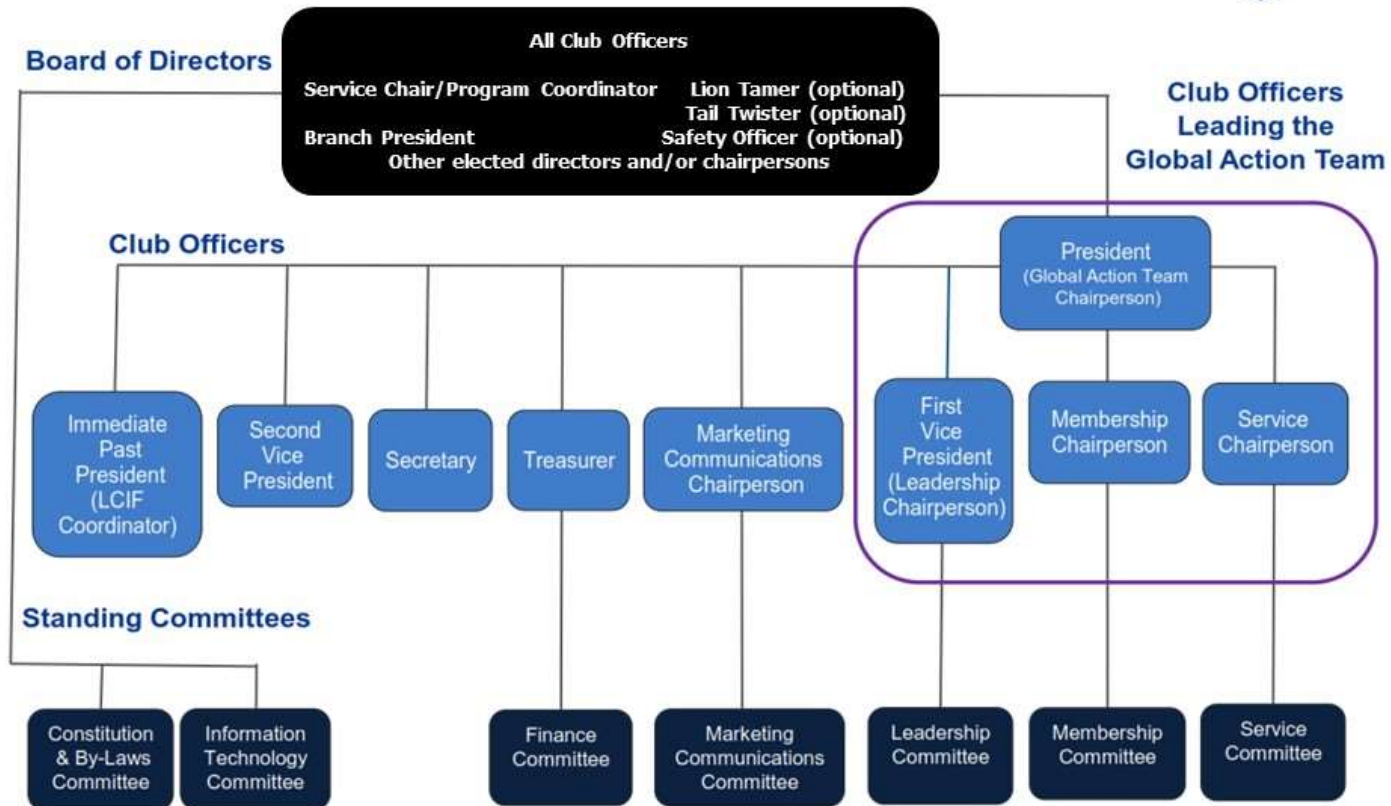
Board of Directors

All Club Officers

Service Chair/Program Coordinator Lion Tamer (optional)
Tail Twister (optional)
Branch President Safety Officer (optional)
Other elected directors and/or chairpersons

Club Officers Leading the Global Action Team

Club Officers

President (Global Action Team Chairperson)

Immediate Past President (LCIF Coordinator)

Second Vice President

Secretary

Treasurer

Marketing Communications Chairperson

First Vice President (Leadership Chairperson)

Membership Chairperson

Service Chairperson

Standing Committees

Constitution & By-Laws Committee

Information Technology Committee

Finance Committee

Marketing Communications Committee

Leadership Committee

Membership Committee

Service Committee